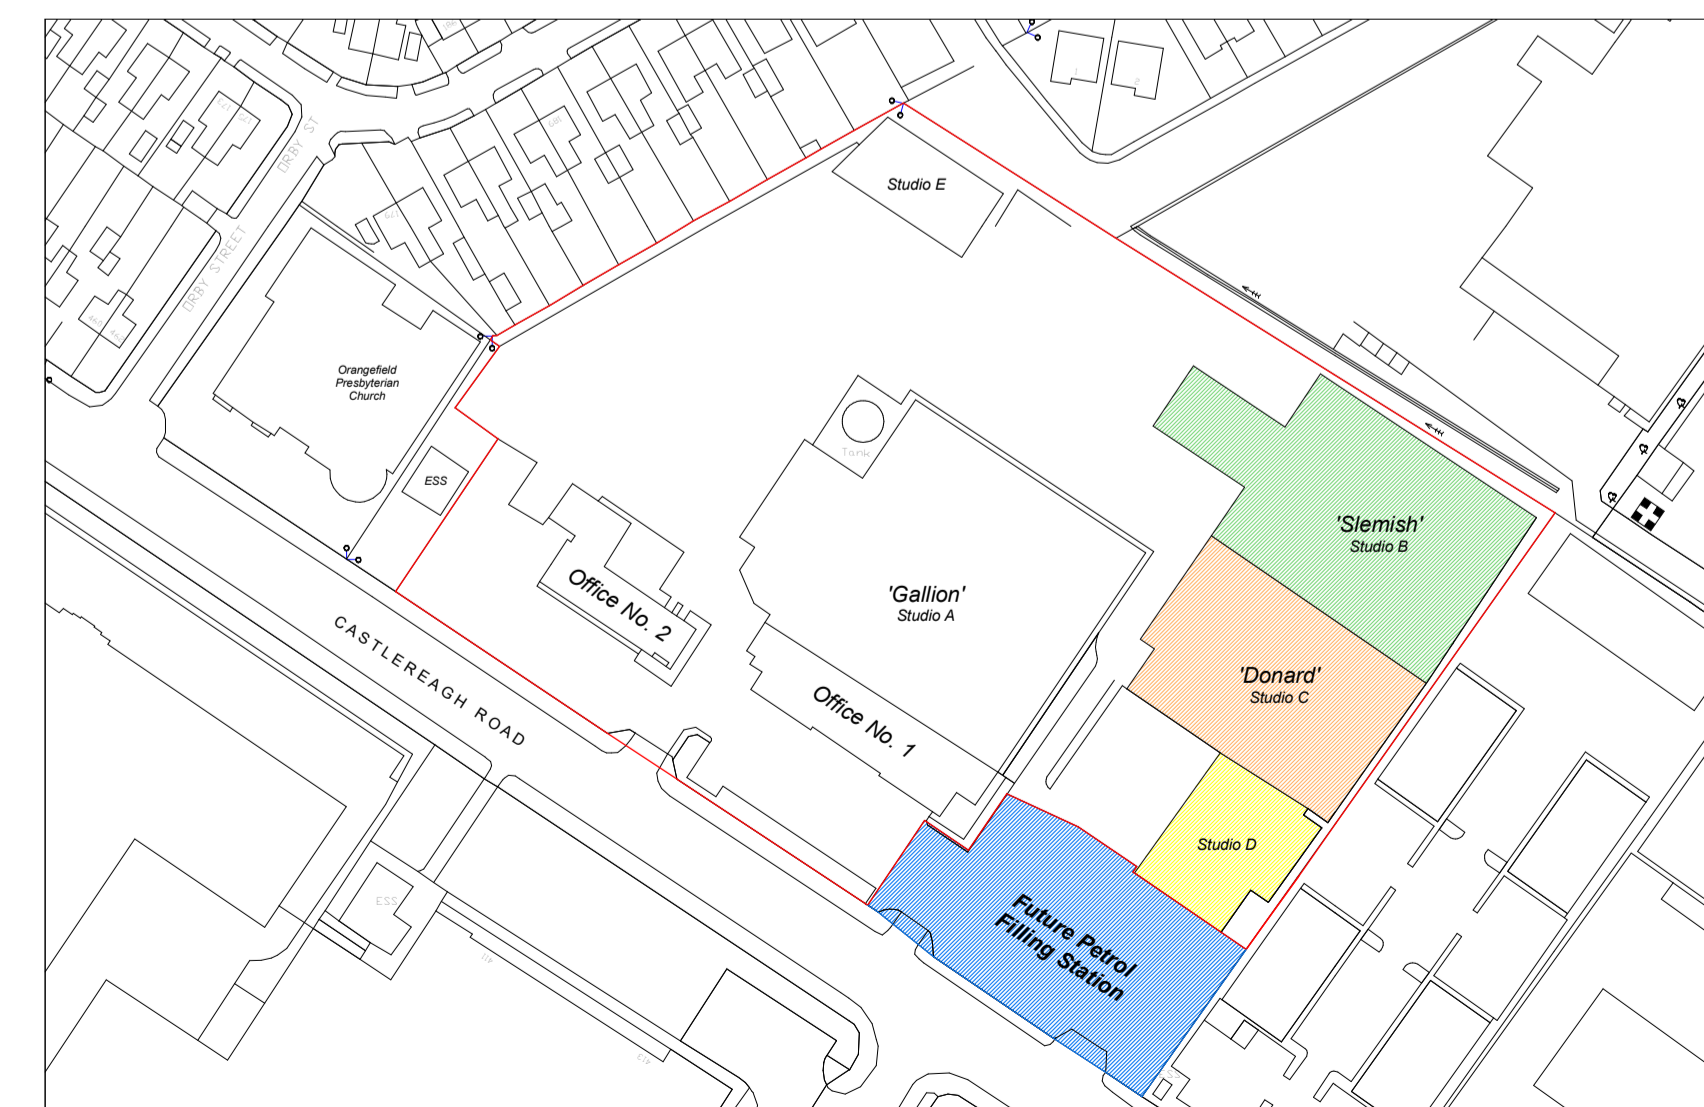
ORBY ST

ORBY STREET

Orangefield Presbyterian Church

ESS

Studio E

Tank

'Gallion'
Studio A

Office No. 2

Office No. 1

'Slemish'
Studio B

'Donard'
Studio C

Studio D

Future Petrol Filling Station

CASTLEREAGH ROAD

ESS